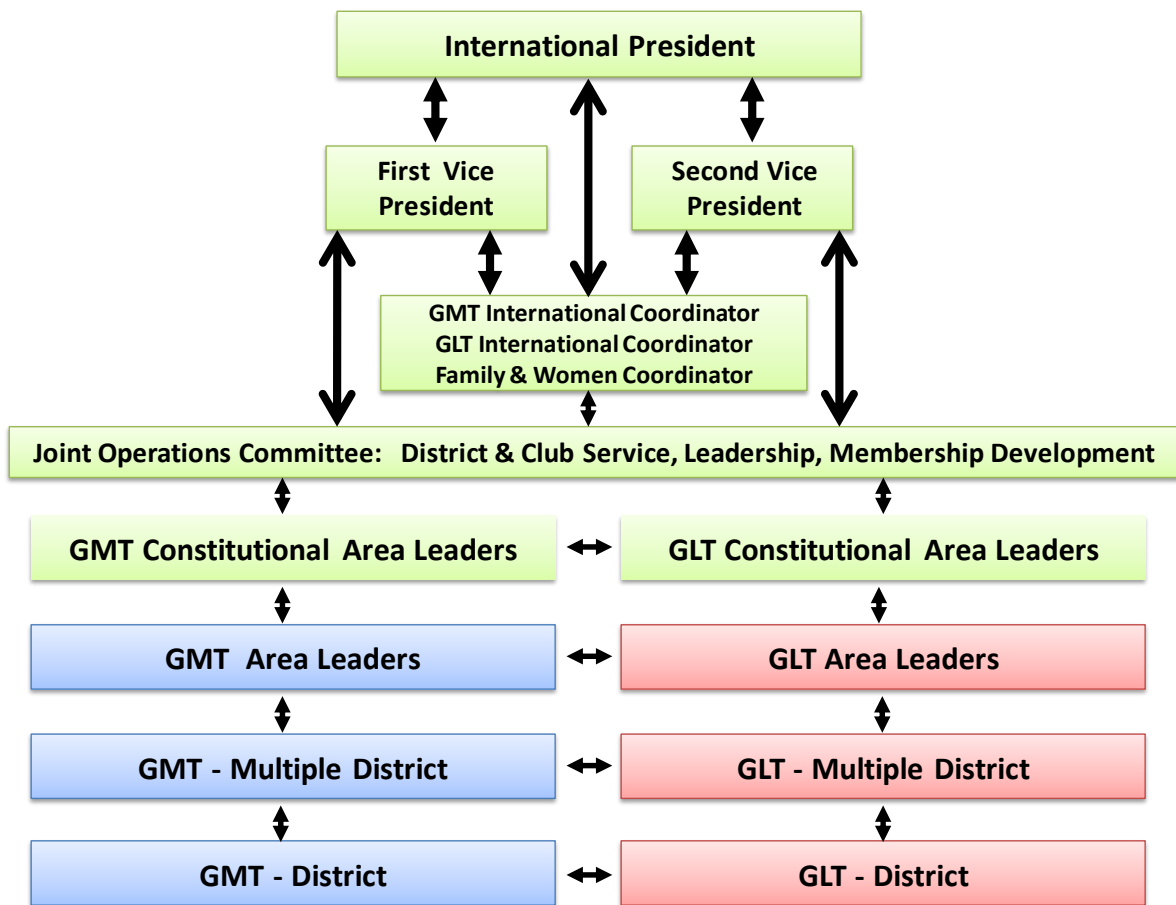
International President

First Vice President

Second Vice President

GMT International Coordinator
GLT International Coordinator
Family & Women Coordinator

Joint Operations Committee: District & Club Service, Leadership, Membership Development

GMT Constitutional Area Leaders

GLT Constitutional Area Leaders

GMT Area Leaders

GLT Area Leaders

GMT - Multiple District

GLT - Multiple District

GMT - District

GLT - District